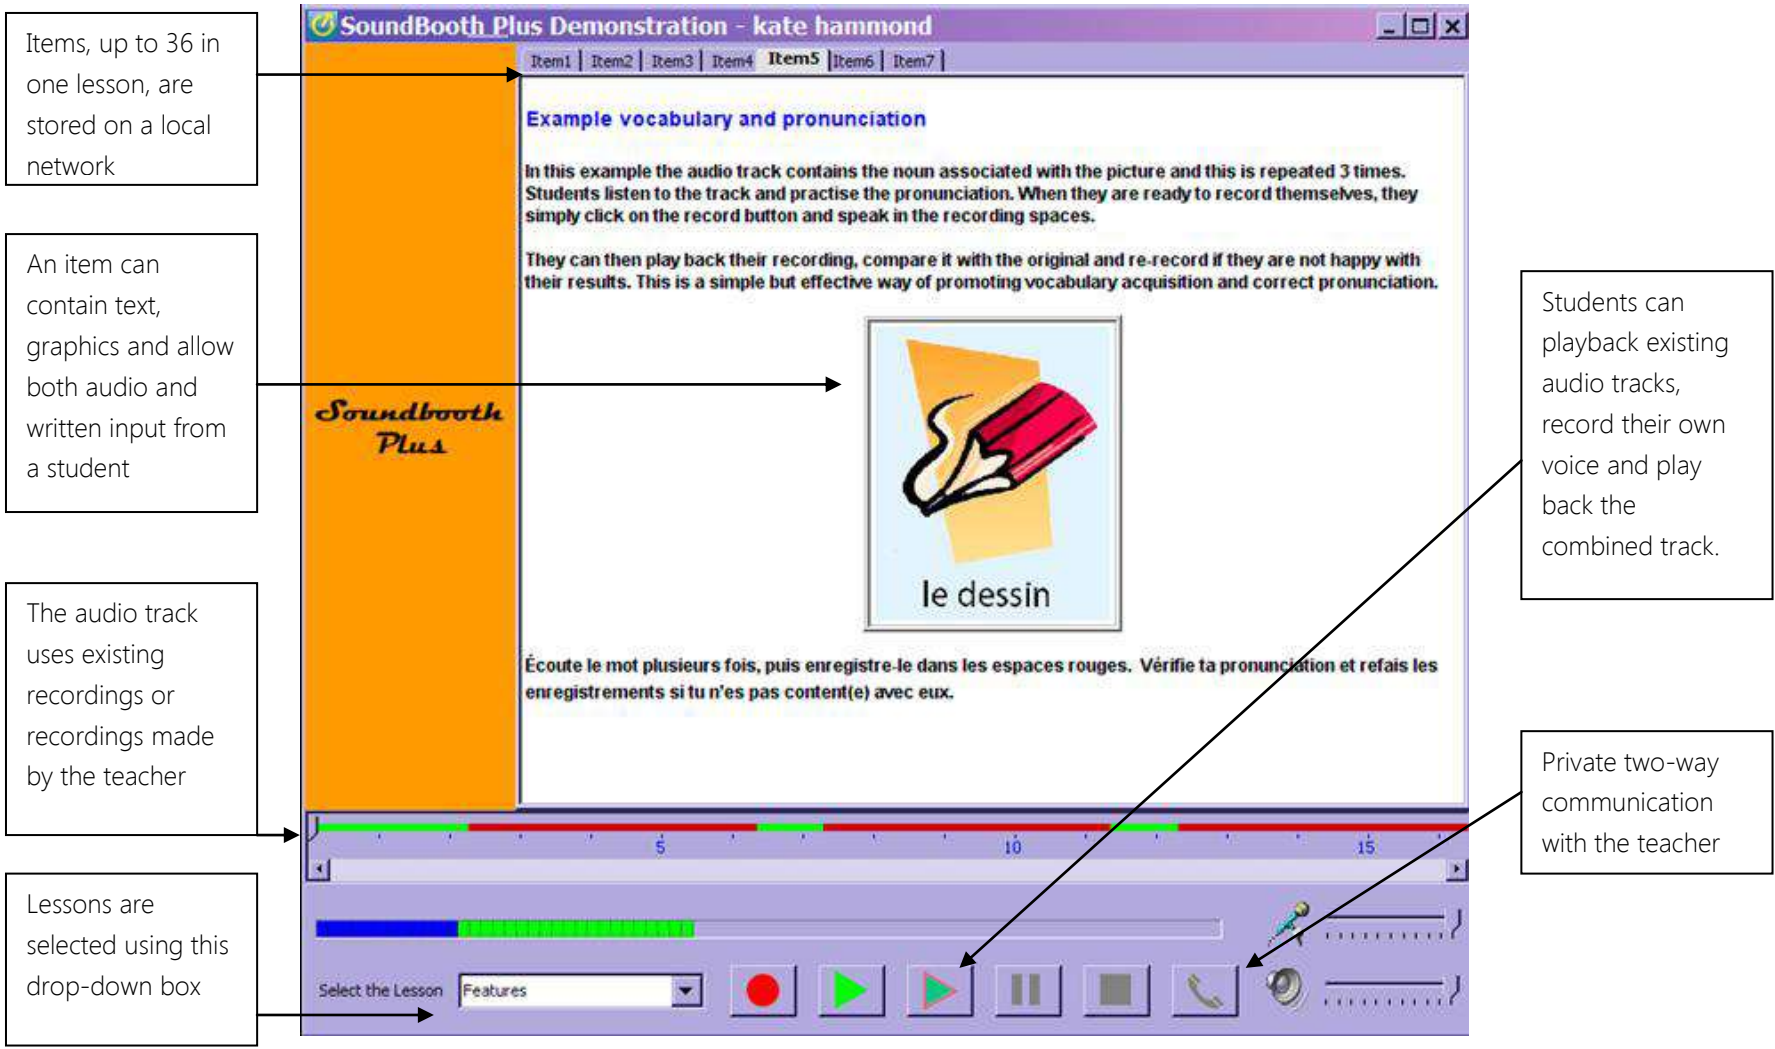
Items, up to 36 in one lesson, are stored on a local network

An item can contain text, graphics and allow both audio and written input from a student

The audio track uses existing recordings or recordings made by the teacher

Lessons are selected using this drop-down box

SoundBooth Plus Demonstration - kate hammond

Item1 | Item2 | Item3 | Item4 | Item5 | Item6 | Item7

Example vocabulary and pronunciation

In this example the audio track contains the noun associated with the picture and this is repeated 3 times. Students listen to the track and practise the pronunciation. When they are ready to record themselves, they simply click on the record button and speak in the recording spaces.

They can then play back their recording, compare it with the original and re-record if they are not happy with their results. This is a simple but effective way of promoting vocabulary acquisition and correct pronunciation.

Soundbooth Plus

le dessin

Écoute le mot plusieurs fois, puis enregistre-le dans les espaces rouges. Vérifie ta pronunciation et refais les enregistrements si tu n'es pas content(e) avec eux.

5 10 15

Select the Lesson Features

Students can playback existing audio tracks, record their own voice and play back the combined track.

Private two-way communication with the teacher